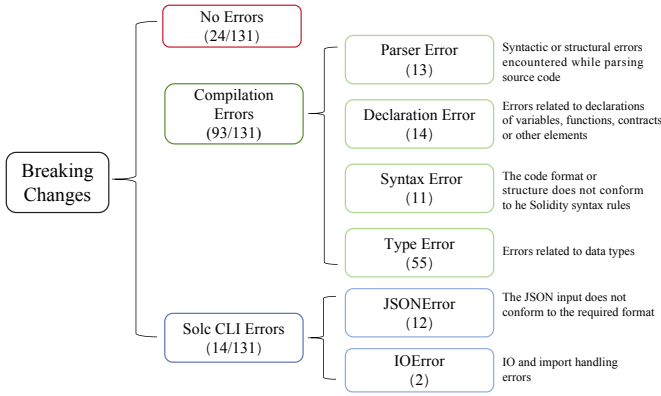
Breaking Changes

No Errors (24/131)

Compilation Errors (93/131)

Parser Error (13)

Syntactic or structural errors encountered while parsing source code

Declaration Error (14)

Errors related to declarations of variables, functions, contracts or other elements

Syntax Error (11)

The code format or structure does not conform to he Solidity syntax rules

Type Error (55)

Errors related to data types

Solc CLI Errors (14/131)

JSONError (12)

The JSON input does not conform to the required format

IOError (2)

IO and import handling errors